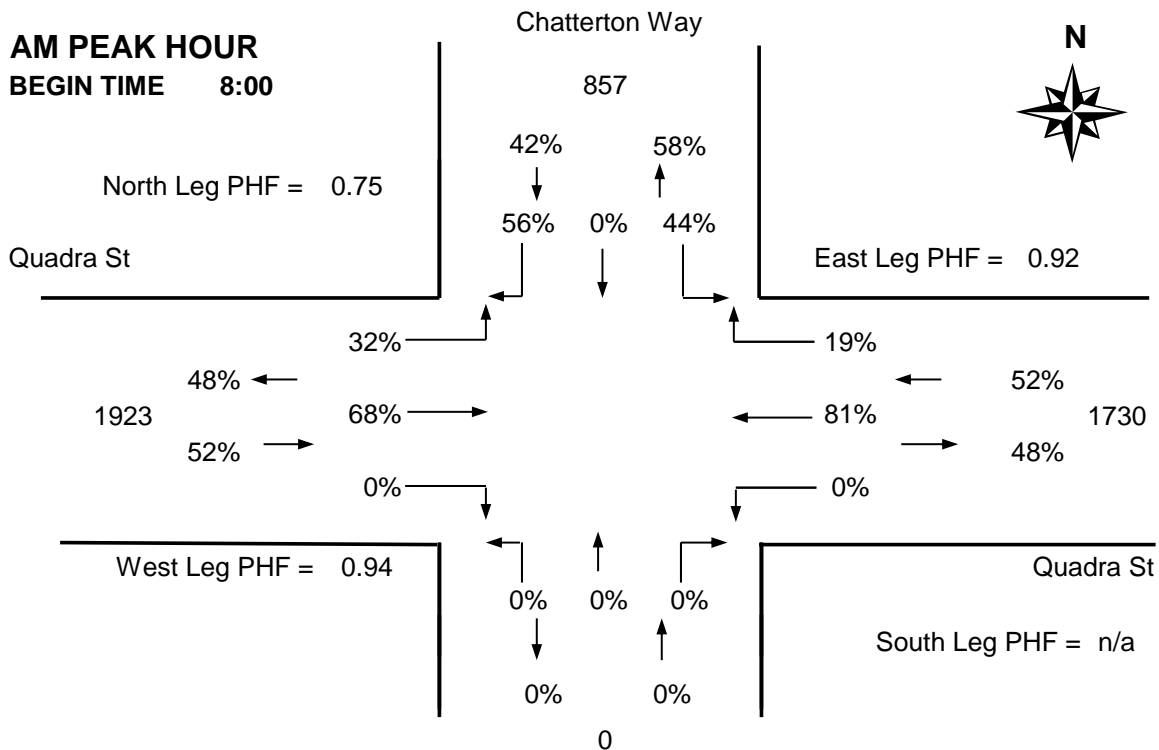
Chatterton Way

AM PEAK HOUR
BEGIN TIME 8:00

857

N

42%
58%

North Leg PHF = 0.75

56% 0% 44%

Quadra St

East Leg PHF = 0.92

32%
19%

48%
52%

1923
68%
81%
1730

52%
48%

0%
0%

West Leg PHF = 0.94

Quadra St

0% 0% 0%

South Leg PHF = n/a

0%
0%

0